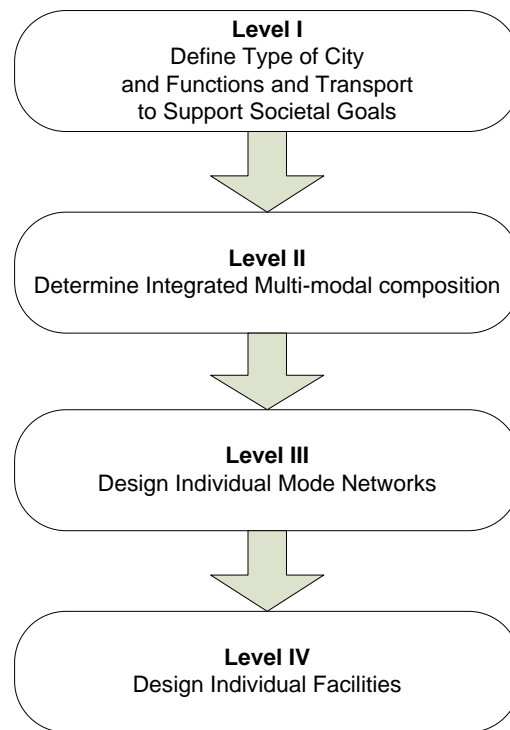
Level I
Define Type of City and Functions and Transport to Support Societal Goals

Level II
Determine Integrated Multi-modal composition

Level III
Design Individual Mode Networks

Level IV
Design Individual Facilities